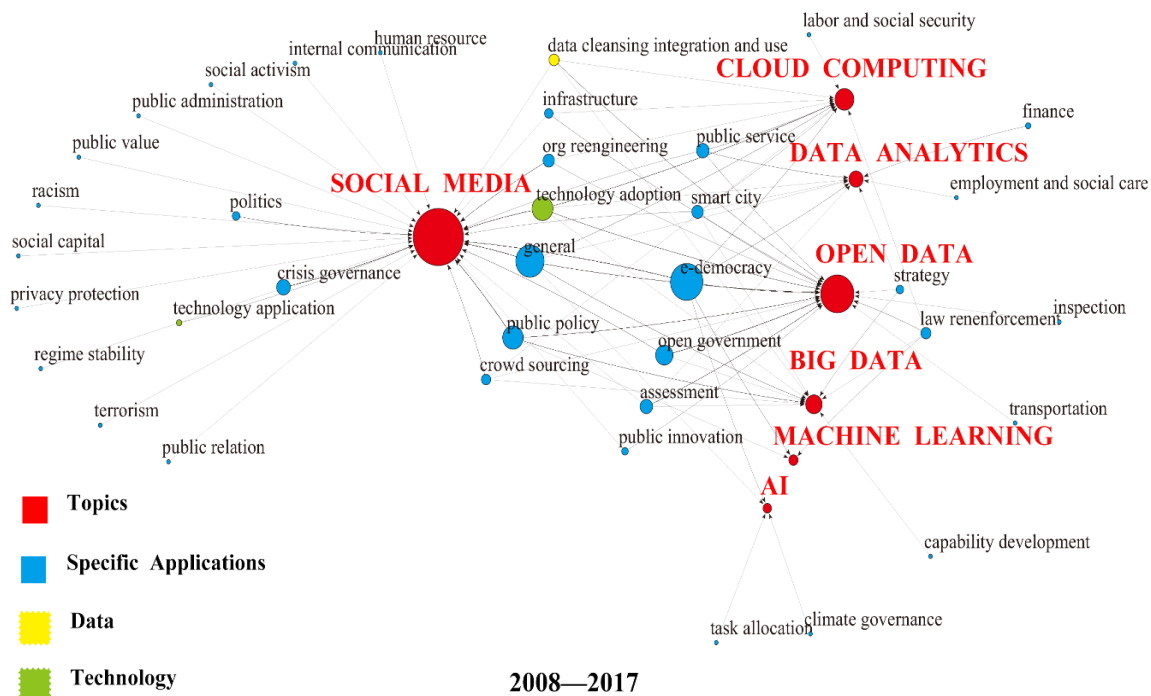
human resource
internal communication
social activism
public administration
public value
racism
social capital
privacy protection
regime stability
terrorism
public relation
politics
crisis governance
technology application
SOCIAL MEDIA
data cleansing integration and use
infrastructure
org reengineering
technology adoption
general
public policy
crowd sourcing
public service
smart city
e-democracy
open government
assessment
public innovation
labor and social security
CLOUD COMPUTING
finance
DATA ANALYTICS
employment and social care
OPEN DATA
strategy
inspection
law renenforcement
BIG DATA
transportation
MACHINE LEARNING
AI
capability development
task allocation
climate governance
Topics
Specific Applications
Data
Technology
2008—2017